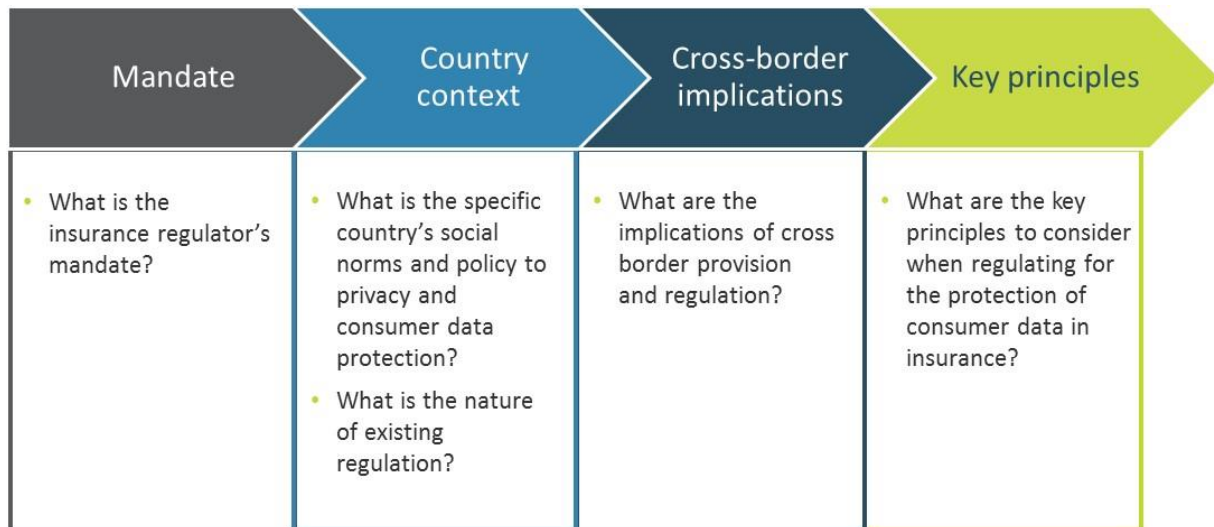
Mandate

• What is the insurance regulator's mandate?

Country context

• What is the specific country's social norms and policy to privacy and consumer data protection?
• What is the nature of existing regulation?

Cross-border implications

• What are the implications of cross border provision and regulation?

Key principles

• What are the key principles to consider when regulating for the protection of consumer data in insurance?